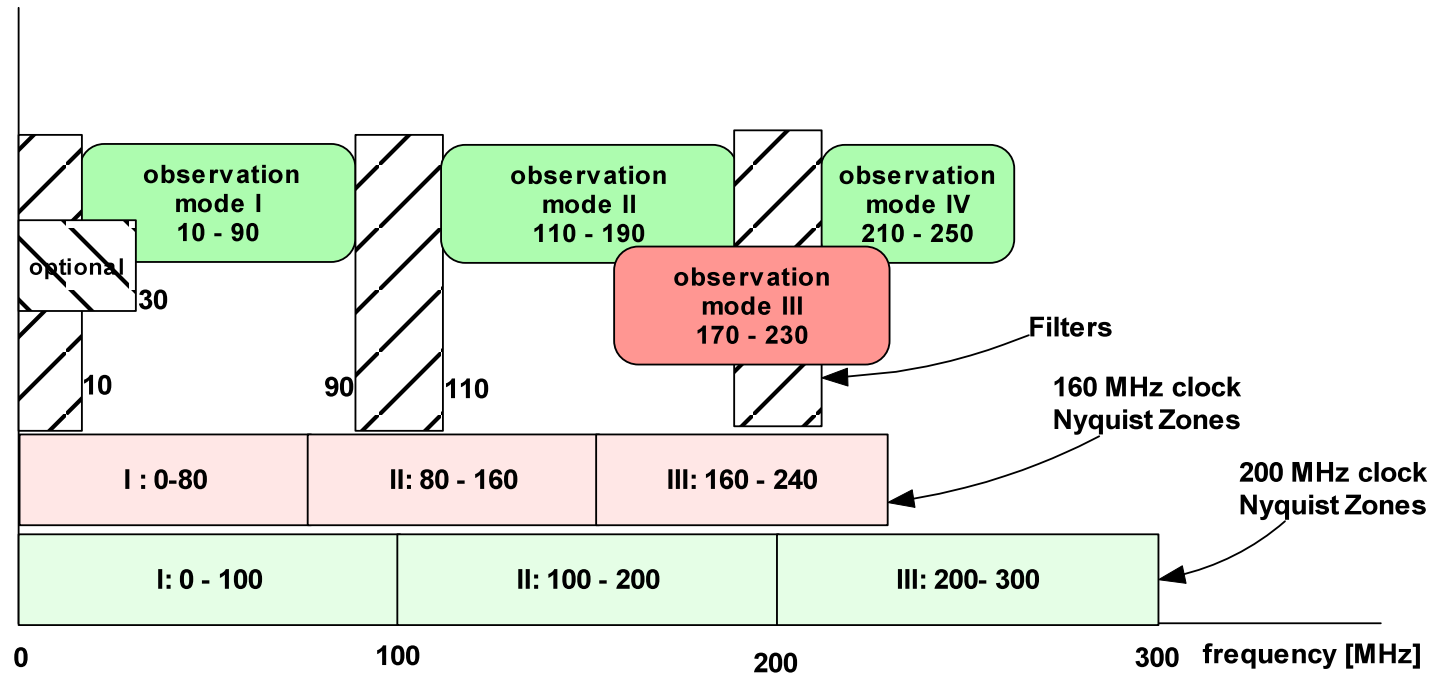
observation mode I
10 - 90

observation mode II
110 - 190

observation mode IV
210 - 250

optional

30

observation mode III
170 - 230

Filters

10

90

110

160 MHz clock
Nyquist Zones

I : 0-80

II: 80 - 160

III: 160 - 240

200 MHz clock
Nyquist Zones

I: 0 - 100

II: 100 - 200

III: 200- 300

0

100

200

300

frequency [MHz]